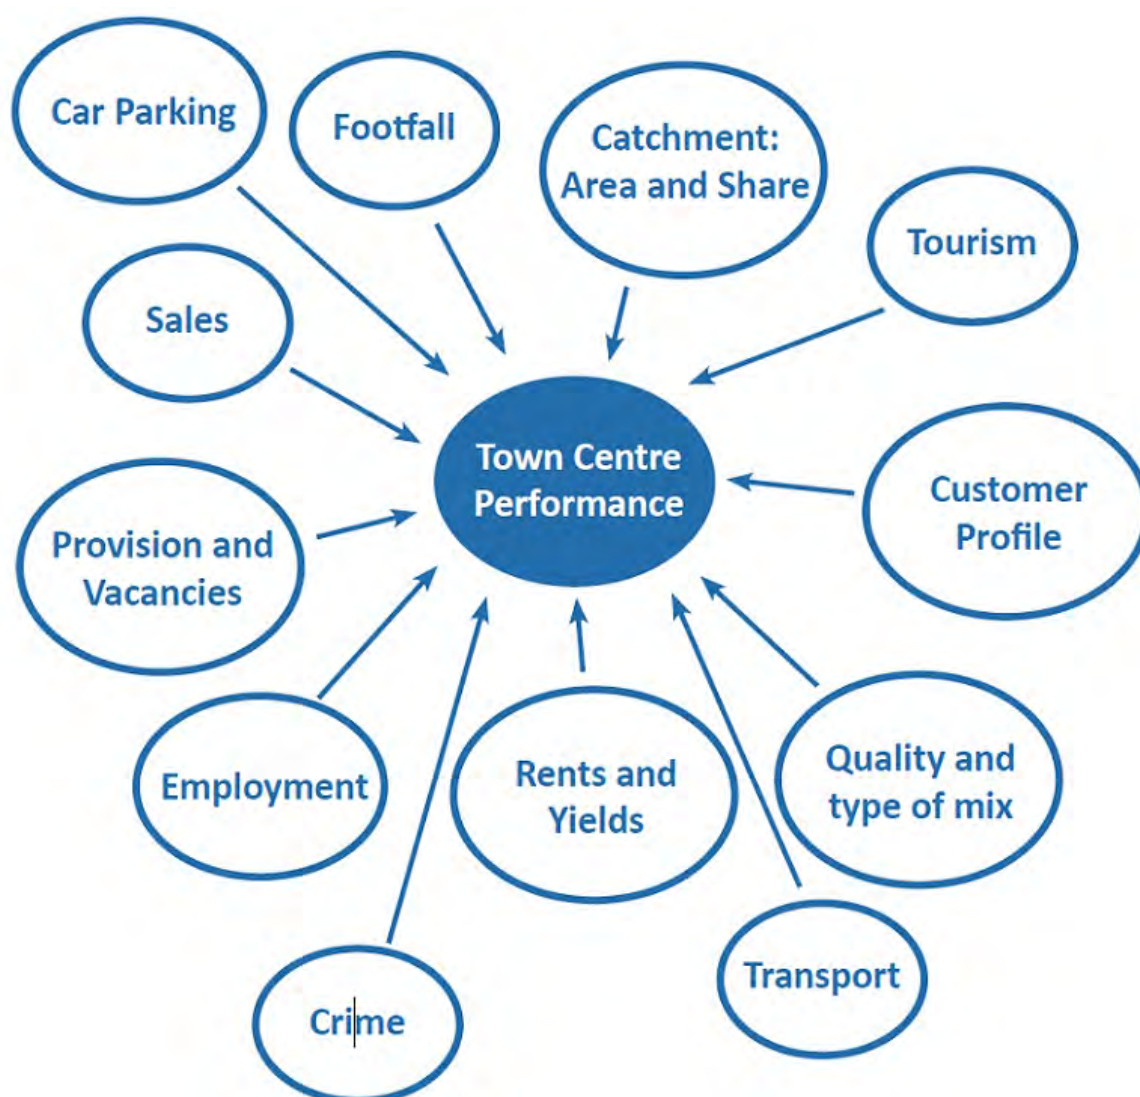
Car Parking

Footfall

Catchment: Area and Share

Tourism

Sales

Town Centre Performance

Customer Profile

Provision and Vacancies

Employment

Rents and Yields

Quality and type of mix

Transport

Crime